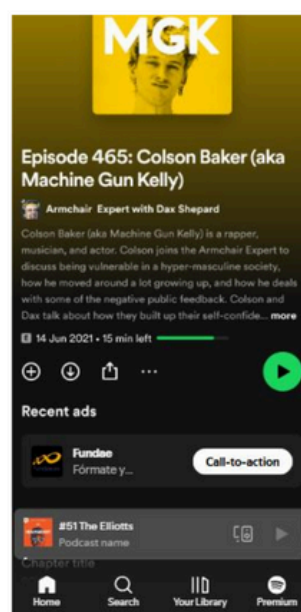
MGK

Episode 465: Colson Baker (aka Machine Gun Kelly)

Armchair Expert with Dax Shepard

Colson Baker (aka Machine Gun Kelly) is a rapper, musician, and actor. Colson joins the Armchair Expert to discuss being vulnerable in a hyper-masculine society, how he moved around a lot growing up, and how he deals with some of the negative public feedback. Colson and Dax talk about how they built up their self-confide... more

14 Jun 2021 • 15 min left

Recent ads

Fundae
Fórmate y...

Call-to-action

#51 The Elliotts
Podcast name

Chapter title

Home Search Your Library Premium